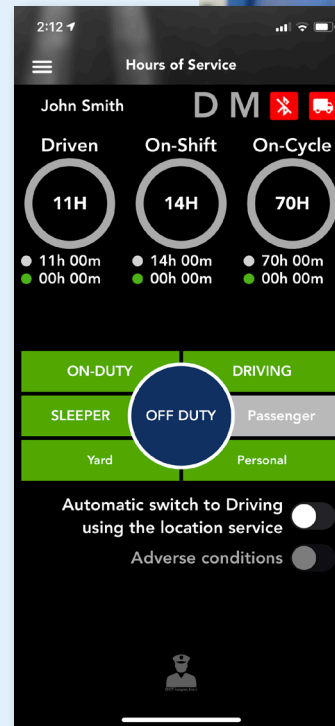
2:12

Hours of Service

John Smith

D M

Driven

On-Shift

On-Cycle

11H

14H

70H

11h 00m
00h 00m

14h 00m
00h 00m

70h 00m
00h 00m

ON-DUTY

DRIVING

SLEEPER

OFF DUTY

Passenger

Yard

Personal

Automatic switch to Driving using the location service

Adverse conditions

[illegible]